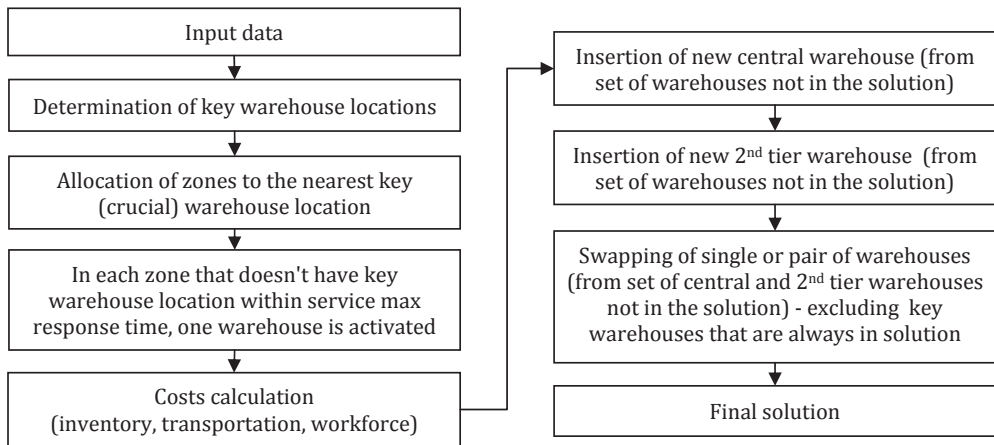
Input data

Determination of key warehouse locations

Allocation of zones to the nearest key (crucial) warehouse location

In each zone that doesn't have key warehouse location within service max response time, one warehouse is activated

Costs calculation (inventory, transportation, workforce)

Insertion of new central warehouse (from set of warehouses not in the solution)

Insertion of new 2$^{nd}$ tier warehouse (from set of warehouses not in the solution)

Swapping of single or pair of warehouses (from set of central and 2$^{nd}$ tier warehouses not in the solution) - excluding key warehouses that are always in solution

Final solution